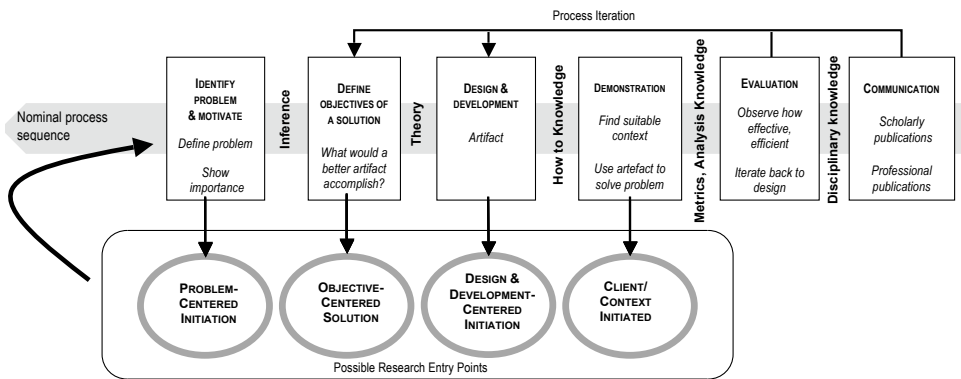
Process Iteration

Nominal process sequence

IDENTIFY PROBLEM & MOTIVATE

Define problem

Show importance

Inference

DEFINE OBJECTIVES OF A SOLUTION

What would a better artifact accomplish?

Theory

DESIGN & DEVELOPMENT

Artifact

How to Knowledge

DEMONSTRATION

Find suitable context

Use artefact to solve problem

Metrics, Analysis Knowledge

EVALUATION

Observe how effective, efficient

Iterate back to design

Disciplinary knowledge

COMMUNICATION

Scholarly publications

Professional publications

PROBLEM-CENTERED INITIATION

OBJECTIVE-CENTERED SOLUTION

DESIGN & DEVELOPMENT-CENTERED INITIATION

CLIENT/ CONTEXT INITIATED

Possible Research Entry Points